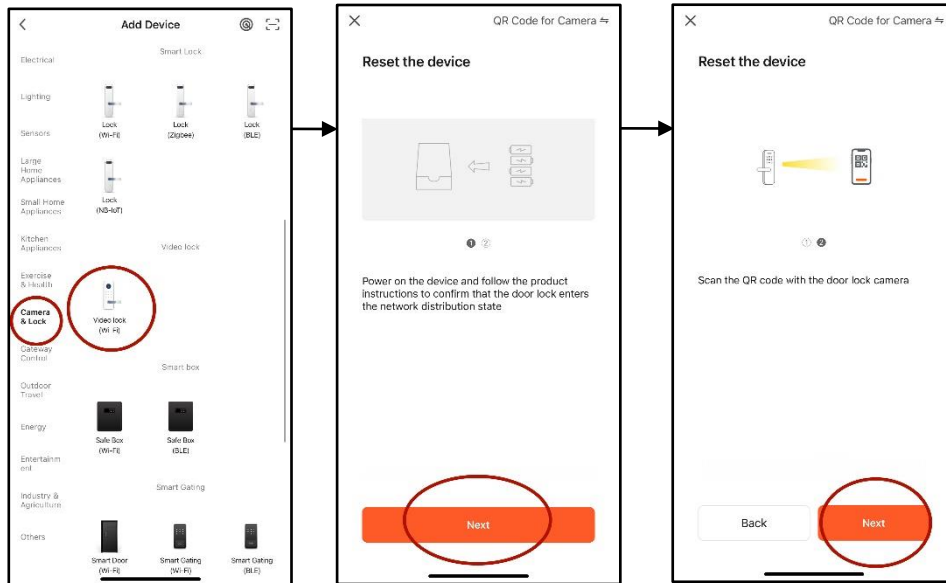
<

Add Device

Electrical

Lighting

Sensors

Large Home Appliances

Small Home Appliances

Kitchen Appliances

Exercise & Health

Camera & Lock

Gateway Control

Outdoor Travel

Energy

Entertainment

Industry & Agriculture

Others

Smart Lock

Lock (Wi-Fi)

Lock (Zigbee)

Lock (BLE)

Lock (NB-IoT)

Video lock

Video lock (Wi-Fi)

Smart box

Safe Box (Wi-Fi)

Safe Box (BLE)

Smart Gating

Smart Door (Wi-Fi)

Smart Gating (Wi-Fi)

Smart Gating (BLE)

×

QR Code for Camera ⇋

Reset the device

❶ ②

Power on the device and follow the product instructions to confirm that the door lock enters the network distribution state

Next

×

QR Code for Camera ⇋

Reset the device

① ❷

Scan the QR code with the door lock camera

Back

Next